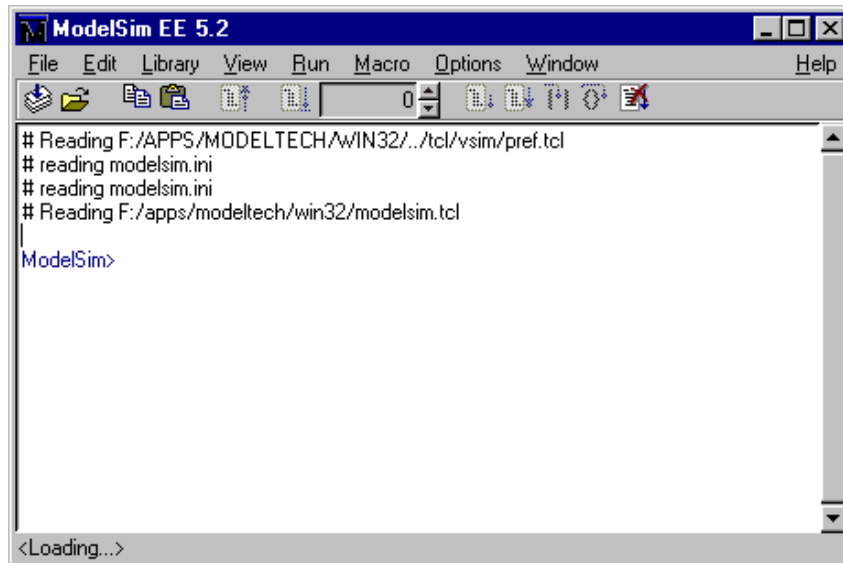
ModelSim EE 5.2

File Edit Library View Run Macro Options Window Help

0

# Reading F:/APPS/MODELTECH/WIN32/../tcl/vsim/pref.tcl
# reading modelsim.ini
# reading modelsim.ini
# Reading F:/apps/modeltech/win32/modelsim.tcl

ModelSim>

<Loading...>